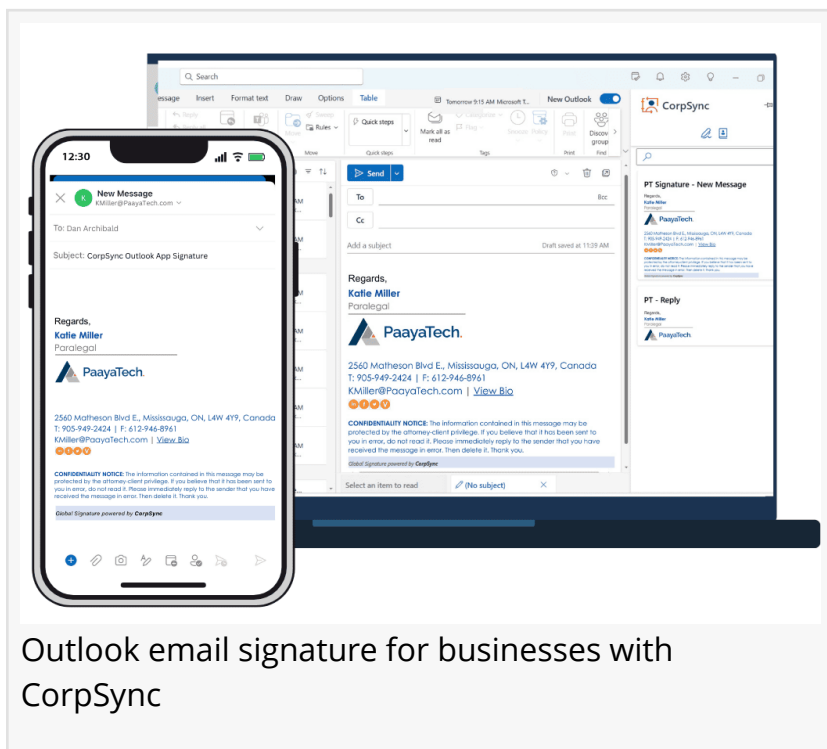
Search

essage Insert Format text Draw Options Table Tomorrow 9:15 AM Microsoft T... New Outlook

Reply Sweep Rules Quick steps Mark all as read Flag Print Discover group

Move Quick steps Tags Print Find

Send

To Bcc

Cc

Add a subject Draft saved at 11:39 AM

Regards,
Katie Miller
Paralegal

PaayaTech.

2560 Matheson Blvd E., Mississauga, ON, L4W 4Y9, Canada
T: 905-949-2424 | F: 612-946-8961
KMiller@PaayaTech.com | View Bio

CONFIDENTIALITY NOTICE: The information contained in this message may be protected by the attorney-client privilege. If you believe that it has been sent to you in error, do not read it. Please immediately reply to the sender that you have received the message in error. Then delete it. Thank you.

Global Signature powered by CorpSync

Select an item to read (No subject)

CorpSync

PT Signature - New Message

Regards,
Katie Miller
Paralegal

PaayaTech.

PT - Reply

Regards,
Katie Miller
Paralegal

PaayaTech.

12:30

New Message
KMiller@PaayaTech.com

To: Dan Archibald

Subject: CorpSync Outlook App Signature

Regards,
Katie Miller
Paralegal

PaayaTech.

2560 Matheson Blvd E., Mississauga, ON, L4W 4Y9, Canada
T: 905-949-2424 | F: 612-946-8961
KMiller@PaayaTech.com | View Bio

CONFIDENTIALITY NOTICE: The information contained in this message may be protected by the attorney-client privilege. If you believe that it has been sent to you in error, do not read it. Please immediately reply to the sender that you have received the message in error. Then delete it. Thank you.

Global Signature powered by CorpSync

Outlook email signature for businesses with CorpSync